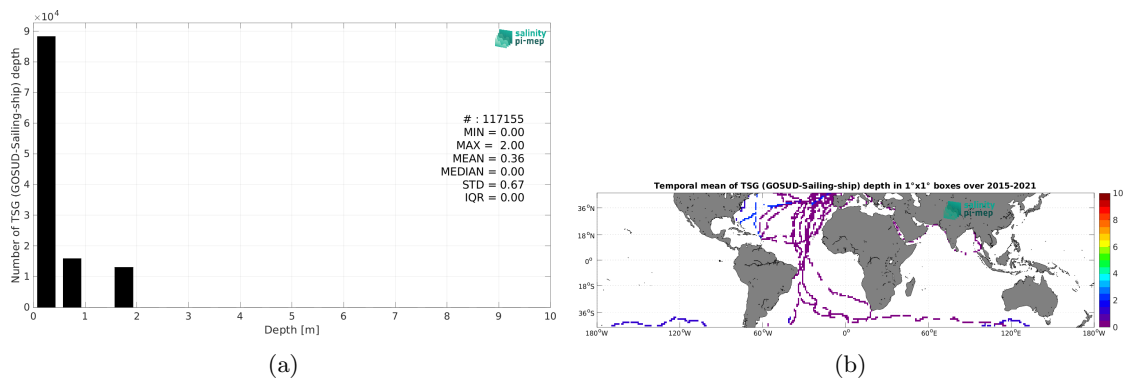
$\times 10^4$

9
8
7
6
5
4
3
2
1
0

Number of TSG (GOSUD-Sailing-ship) depth

salinity pi-mep

# : 117155
MIN = 0.00
MAX = 2.00
MEAN = 0.36
MEDIAN = 0.00
STD = 0.67
IQR = 0.00

0 1 2 3 4 5 6 7 8 9 10
Depth [m]

(a)

Temporal mean of TSG (GOSUD-Sailing-ship) depth in 1°x1° boxes over 2015-2021

36°N
18°N
0°
18°S
36°S

180°W 120°W 60°W 0° 60°E 120°E 180°W

salinity pi-mep

10
8
6
4
2
0

(b)